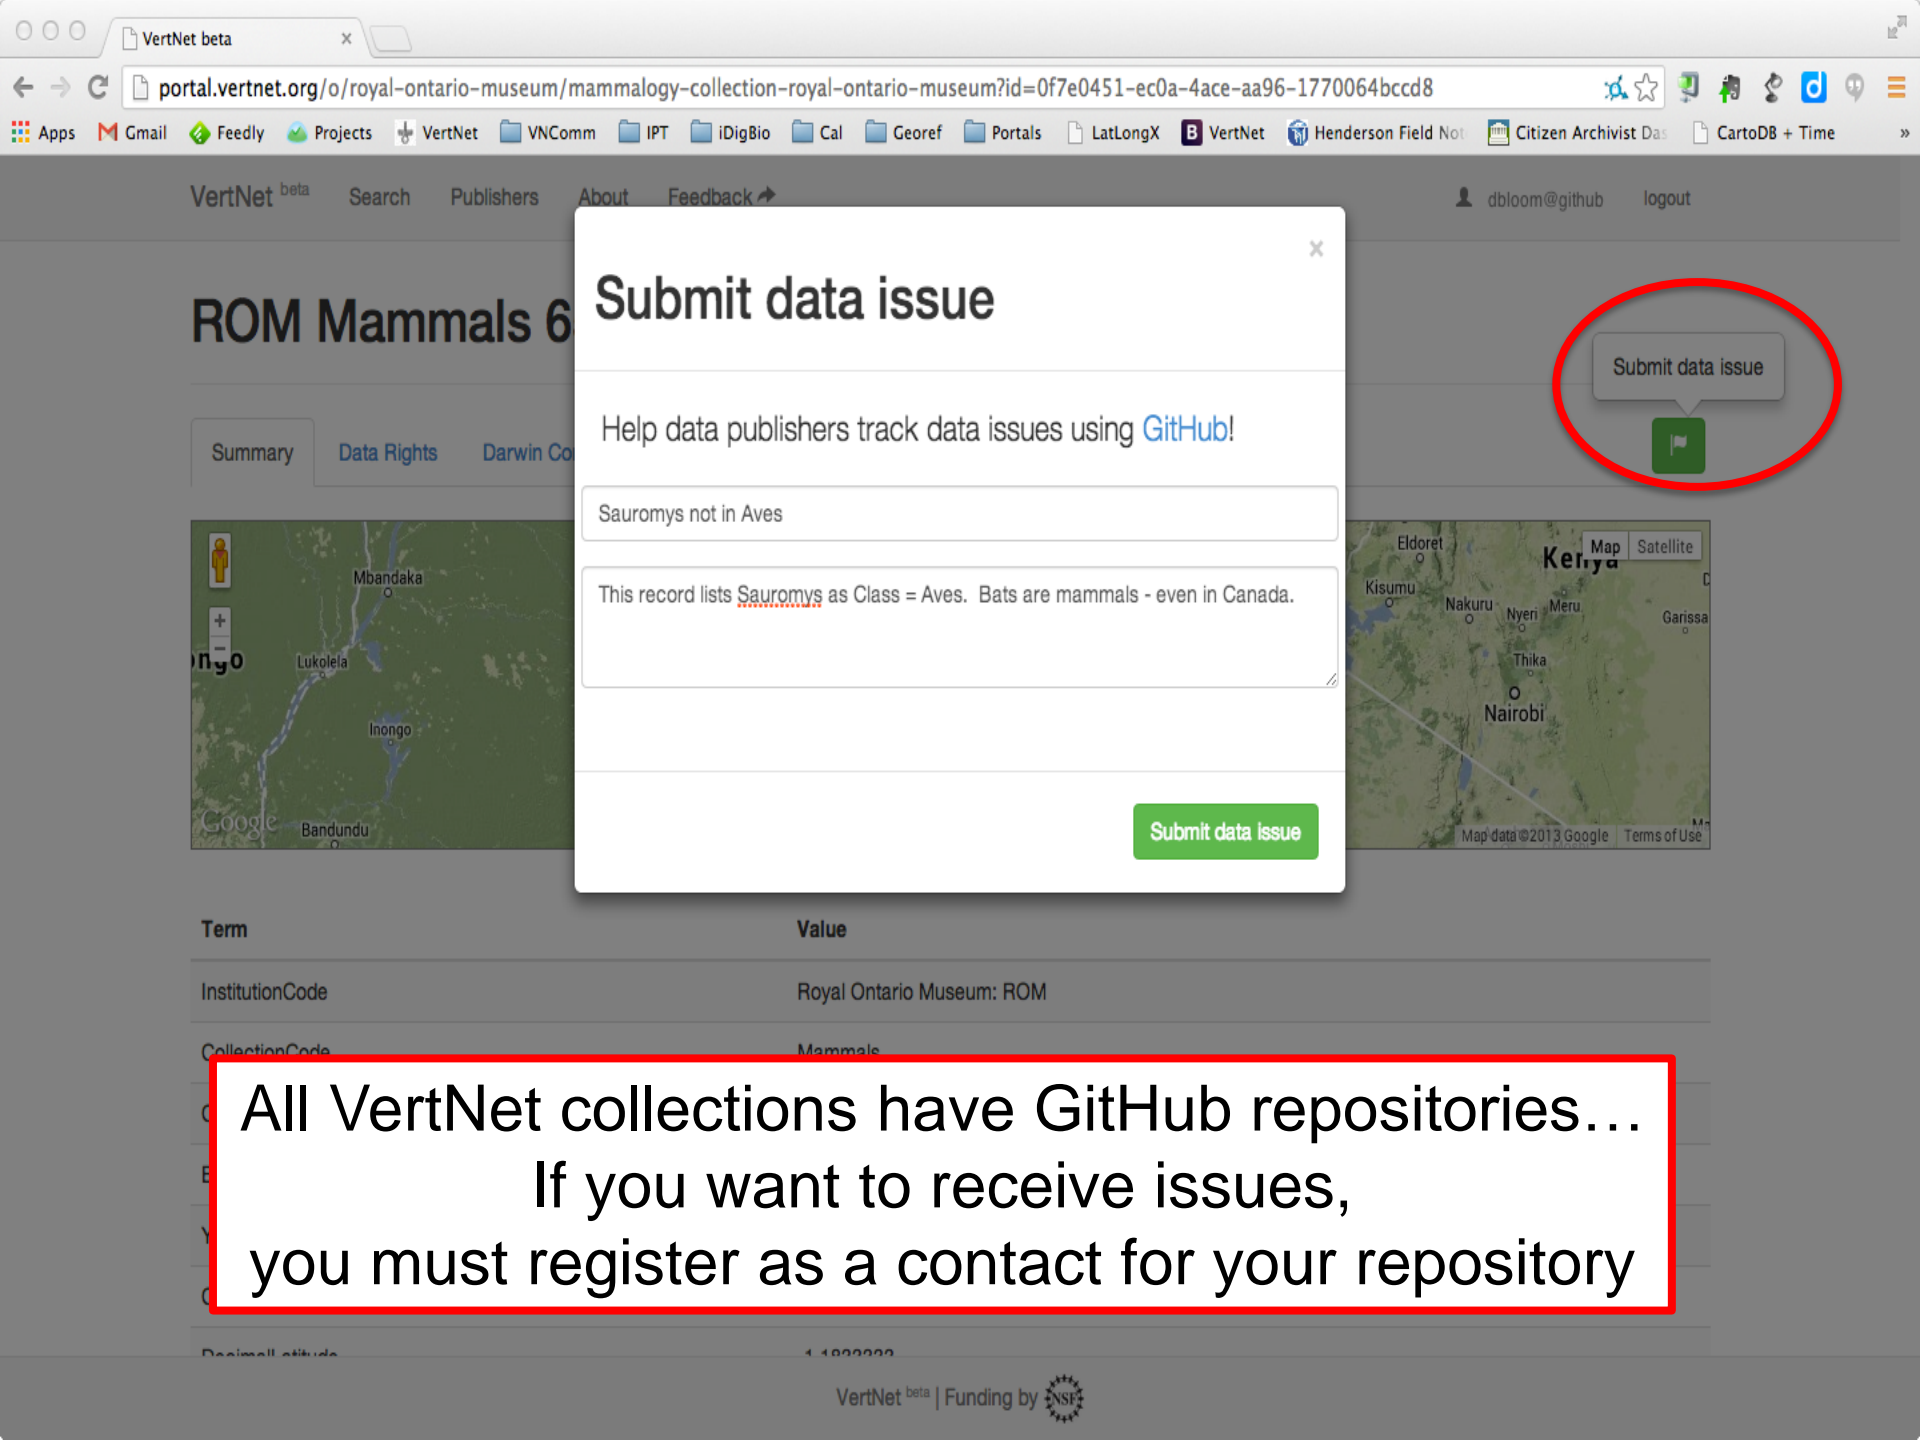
VertNet beta

portal.vertnet.org/o/royal-ontario-museum/mammalogy-collection-royal-ontario-museum?id=0f7e0451-ec0a-4ace-aa96-1770064bccd8

Apps Gmail Feedly Projects VertNet VNComm IPT iDigBio Cal Georef Portals LatLongX VertNet Henderson Field Not Citizen Archivist Da CartoDB + Time »

VertNet beta Search Publishers About Feedback

dbloom@github logout

ROM Mammals 6

Summary Data Rights Darwin Co

Submit data issue

Mbandaka Lukolela Inongo Bandundu Google

Eldoret Kisumu Nakuru Nyeri Meru Thika Nairobi Garissa Kenya Map Satellite Map data ©2013 Google Terms of Use

Submit data issue

×

Help data publishers track data issues using GitHub!

Sauromys not in Aves

This record lists Sauromys as Class = Aves. Bats are mammals - even in Canada.

Submit data issue

| Term | Value |
|---|---|
| InstitutionCode | Royal Ontario Museum: ROM |
| CollectionCode | Mammals |

All VertNet collections have GitHub repositories…
If you want to receive issues,
you must register as a contact for your repository

VertNet beta | Funding by NSF